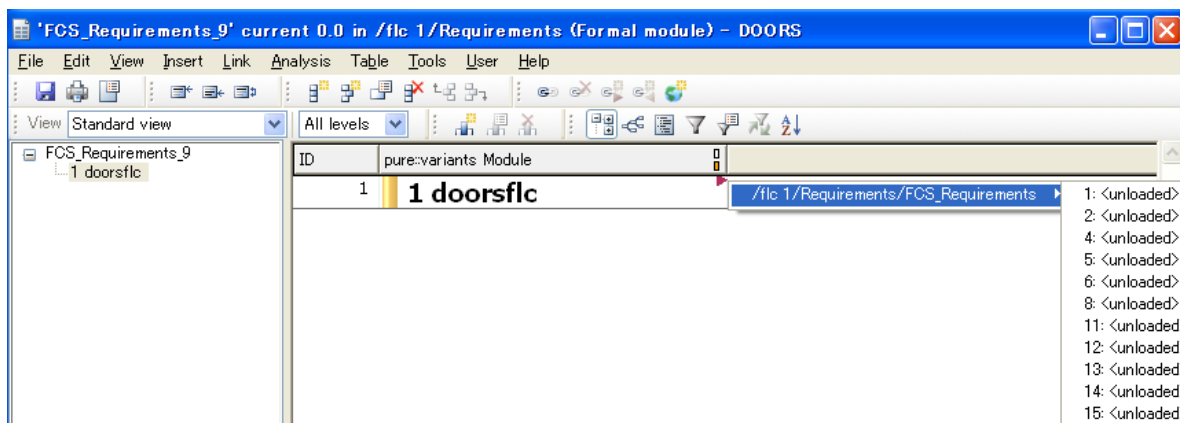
'FCS_Requirements_9' current 0.0 in /flc 1/Requirements (Formal module) - DOORS

File Edit View Insert Link Analysis Table Tools User Help

View Standard view

All levels

FCS_Requirements_9
1 doorsflc

| ID | pure::variants Module |
|---|---|
| 1 | 1 doorsflc |

/flc 1/Requirements/FCS_Requirements

1: <unloaded>
2: <unloaded>
4: <unloaded>
5: <unloaded>
6: <unloaded>
8: <unloaded>
11: <unloaded
12: <unloaded
13: <unloaded
14: <unloaded
15: <unloaded